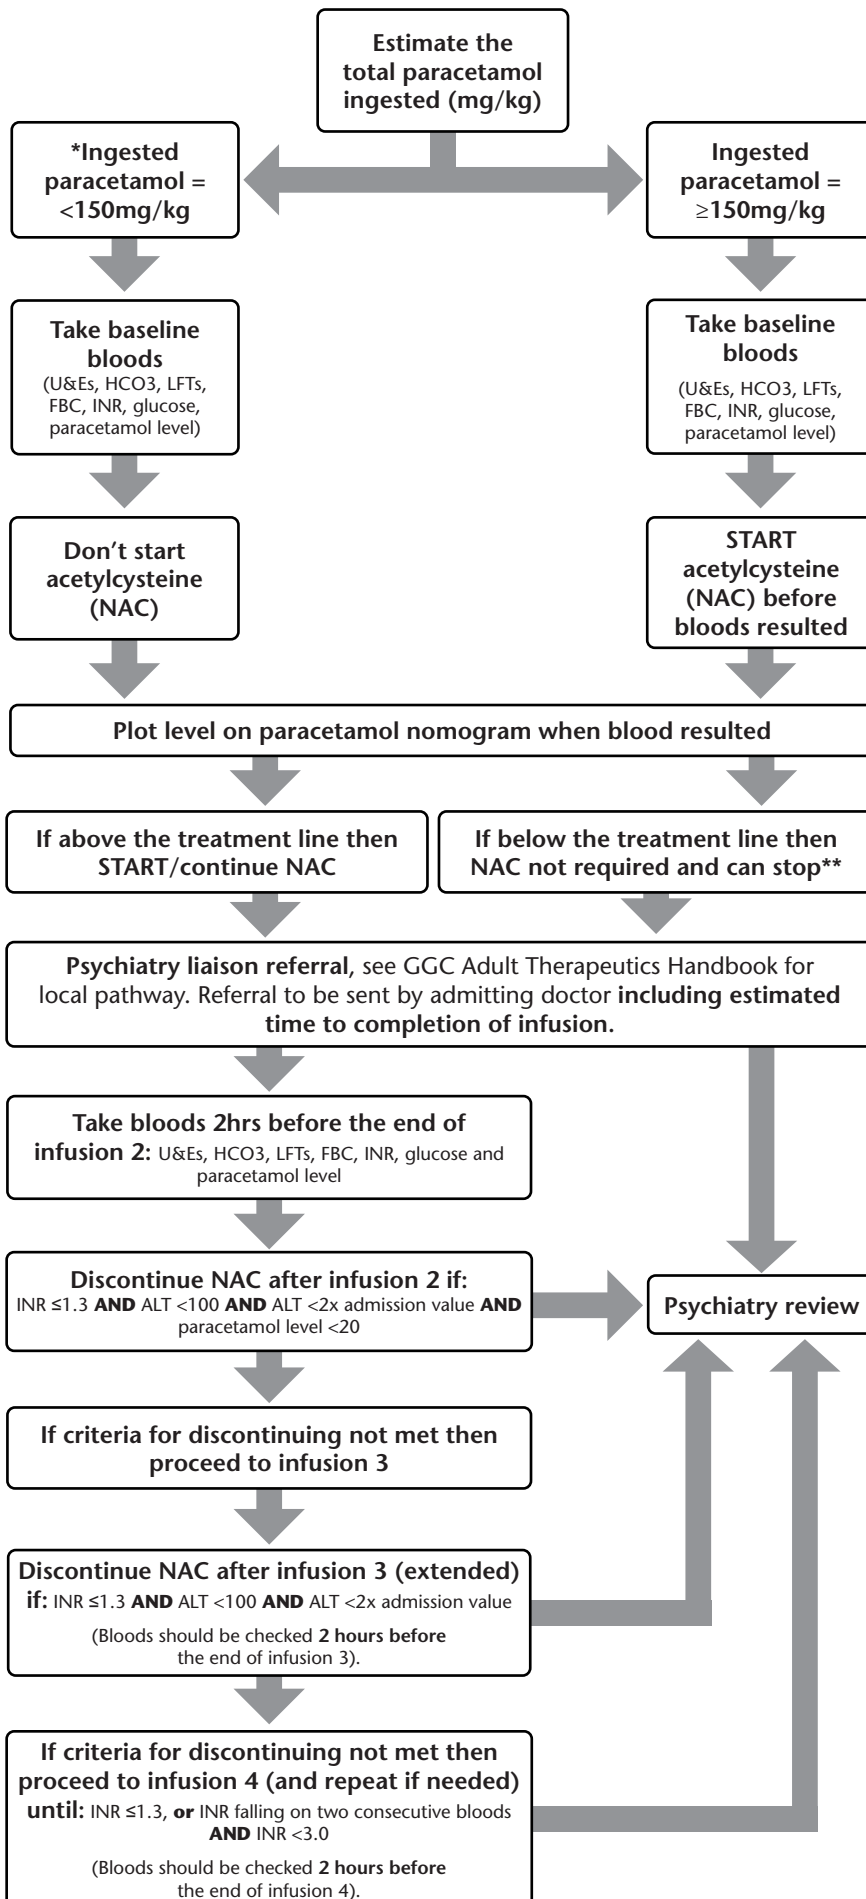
Estimate the total paracetamol ingested (mg/kg)

*Ingested paracetamol = <150mg/kg

Ingested paracetamol = ≥150mg/kg

Take baseline bloods
(U&Es, HCO3, LFTs, FBC, INR, glucose, paracetamol level)

Take baseline bloods
(U&Es, HCO3, LFTs, FBC, INR, glucose, paracetamol level)

Don't start acetylcysteine (NAC)

START acetylcysteine (NAC) before bloods resulted

Plot level on paracetamol nomogram when blood resulted

If above the treatment line then START/continue NAC

If below the treatment line then NAC not required and can stop**

Psychiatry liaison referral, see GGC Adult Therapeutics Handbook for local pathway. Referral to be sent by admitting doctor including estimated time to completion of infusion.

Take bloods 2hrs before the end of infusion 2: U&Es, HCO3, LFTs, FBC, INR, glucose and paracetamol level

Discontinue NAC after infusion 2 if:
INR ≤1.3 AND ALT <100 AND ALT <2x admission value AND paracetamol level <20

Psychiatry review

If criteria for discontinuing not met then proceed to infusion 3

Discontinue NAC after infusion 3 (extended) if: INR ≤1.3 AND ALT <100 AND ALT <2x admission value

(Bloods should be checked 2 hours before the end of infusion 3).

If criteria for discontinuing not met then proceed to infusion 4 (and repeat if needed) until: INR ≤1.3, or INR falling on two consecutive bloods AND INR <3.0

(Bloods should be checked 2 hours before the end of infusion 4).